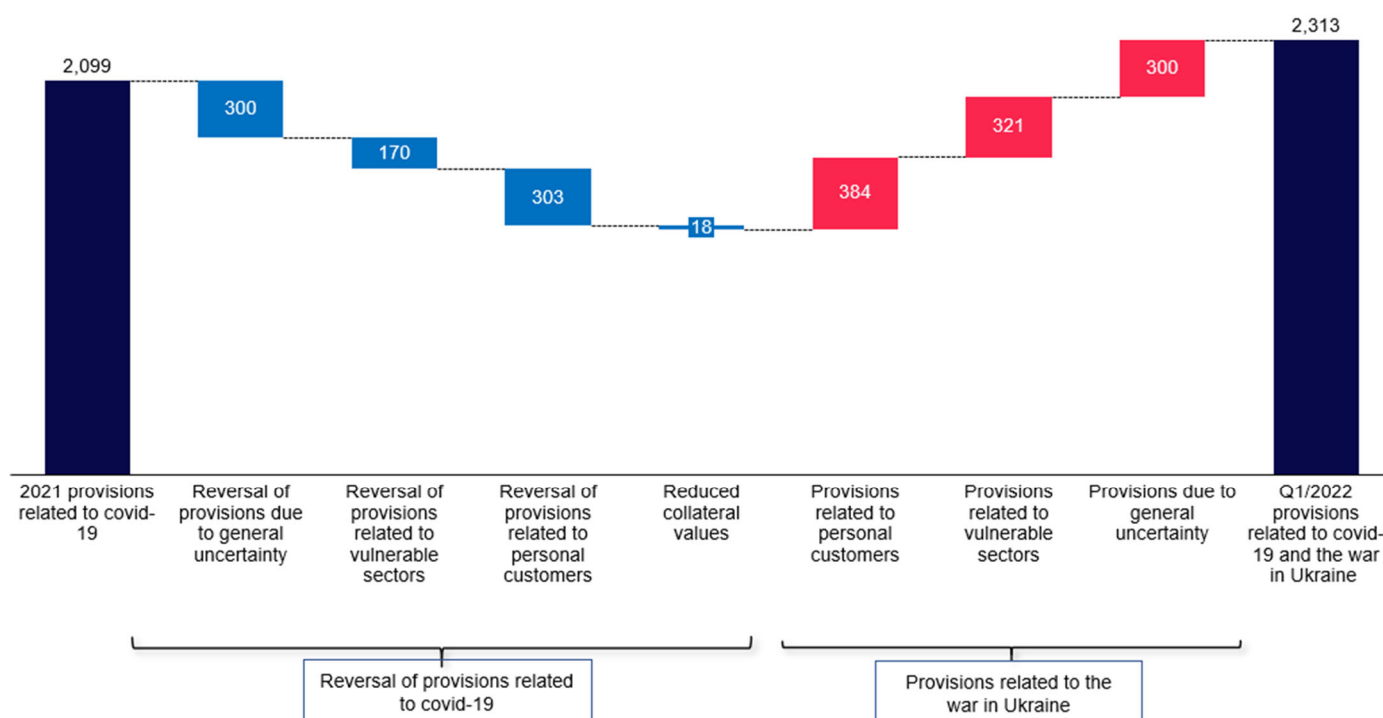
2,099

300

170

303

18

384

321

300

2,313

2021 provisions related to covid-19

Reversal of provisions due to general uncertainty

Reversal of provisions related to vulnerable sectors

Reversal of provisions related to personal customers

Reduced collateral values

Provisions related to personal customers

Provisions related to vulnerable sectors

Provisions due to general uncertainty

Q1/2022 provisions related to covid-19 and the war in Ukraine

Reversal of provisions related to covid-19

Provisions related to the war in Ukraine